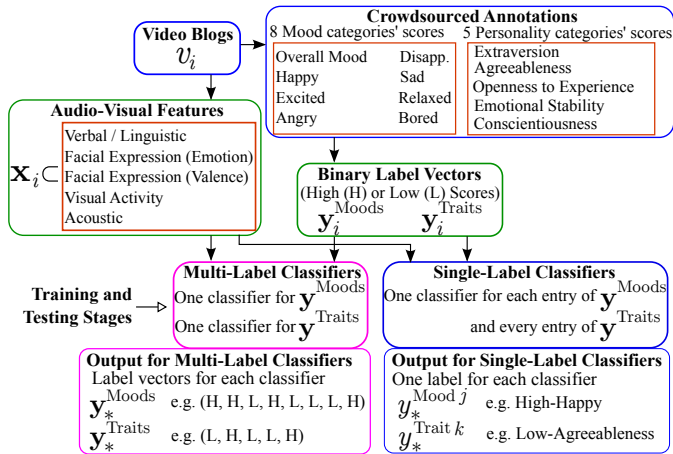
Video Blogs
$v_i$

Crowdsourced Annotations
8 Mood categories' scores
5 Personality categories' scores

Overall Mood
Disapp.
Happy
Sad
Excited
Relaxed
Angry
Bored

Extraversion
Agreeableness
Openness to Experience
Emotional Stability
Conscientiousness

Audio-Visual Features
$\mathbf{x}_i \subset$
Verbal / Linguistic
Facial Expression (Emotion)
Facial Expression (Valence)
Visual Activity
Acoustic

Binary Label Vectors
(High (H) or Low (L) Scores)
$\mathbf{y}_i^{\text{Moods}}$ $\mathbf{y}_i^{\text{Traits}}$

Training and Testing Stages

Multi-Label Classifiers
One classifier for $\mathbf{y}^{\text{Moods}}$
One classifier for $\mathbf{y}^{\text{Traits}}$

Single-Label Classifiers
One classifier for each entry of $\mathbf{y}^{\text{Moods}}$
and every entry of $\mathbf{y}^{\text{Traits}}$

Output for Multi-Label Classifiers
Label vectors for each classifier
$\mathbf{y}_*^{\text{Moods}}$ e.g. (H, H, L, H, L, L, L, H)
$\mathbf{y}_*^{\text{Traits}}$ e.g. (L, H, L, L, H)

Output for Single-Label Classifiers
One label for each classifier
$y_*^{\text{Mood } j}$ e.g. High-Happy
$y_*^{\text{Trait } k}$ e.g. Low-Agreeableness